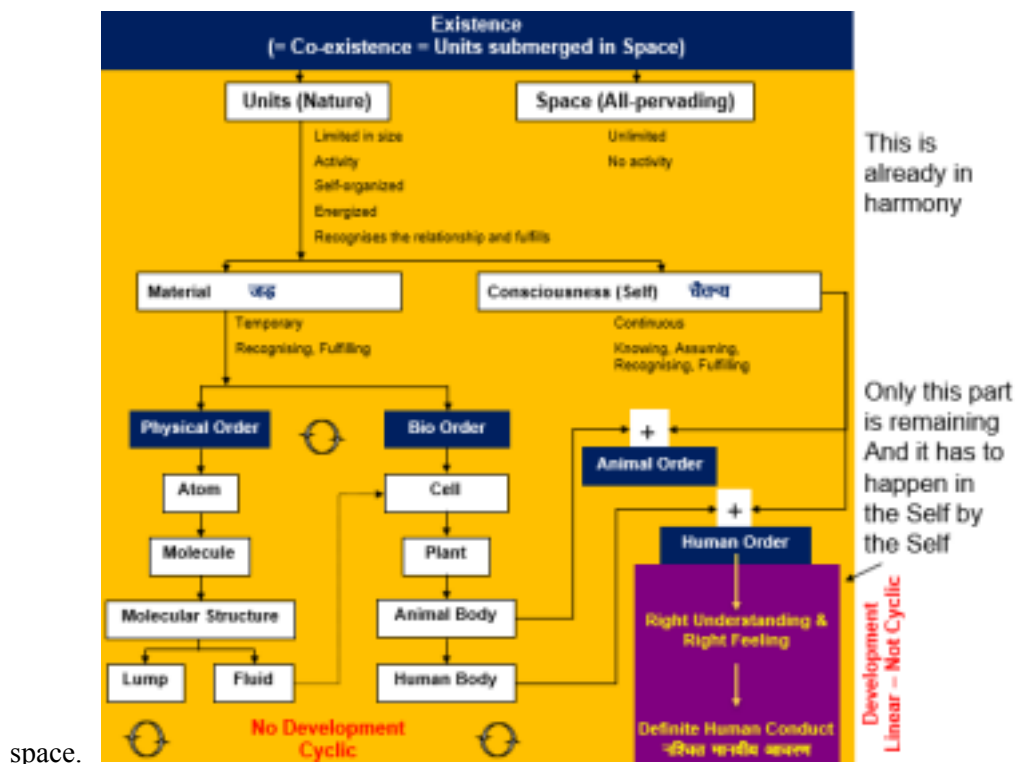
space.

Existence
(= Co-existence = Units submerged in Space)

Units (Nature)
Limited in size
Activity
Self-organized
Energized
Recognises the relationship and fulfills

Space (All-pervading)
Unlimited
No activity

This is already in harmony

Material जड़
Temporary
Recognising, Fulfilling

Consciousness (Self) चैतन्य
Continuous
Knowing, Assuming, Recognising, Fulfilling

Physical Order
Atom
Molecule
Molecular Structure
Lump
Fluid

Bio Order
Cell
Plant
Animal Body
Human Body

+
Animal Order

+
Human Order
Right Understanding & Right Feeling
Definite Human Conduct
निश्चित मानवीय आचरण

Only this part is remaining And it has to happen in the Self by the Self

Development
Linear – Not Cyclic

No Development
Cyclic